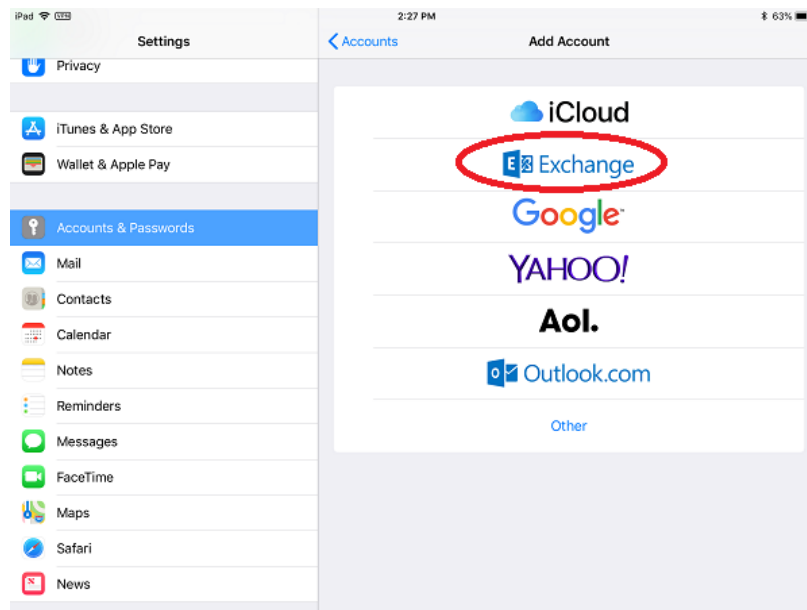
iPad 2:27 PM 63%

Settings

Privacy

iTunes & App Store

Wallet & Apple Pay

Accounts & Passwords

Mail

Contacts

Calendar

Notes

Reminders

Messages

FaceTime

Maps

Safari

News

< Accounts

Add Account

iCloud

Exchange

Google

YAHOO!

Aol.

Outlook.com

Other